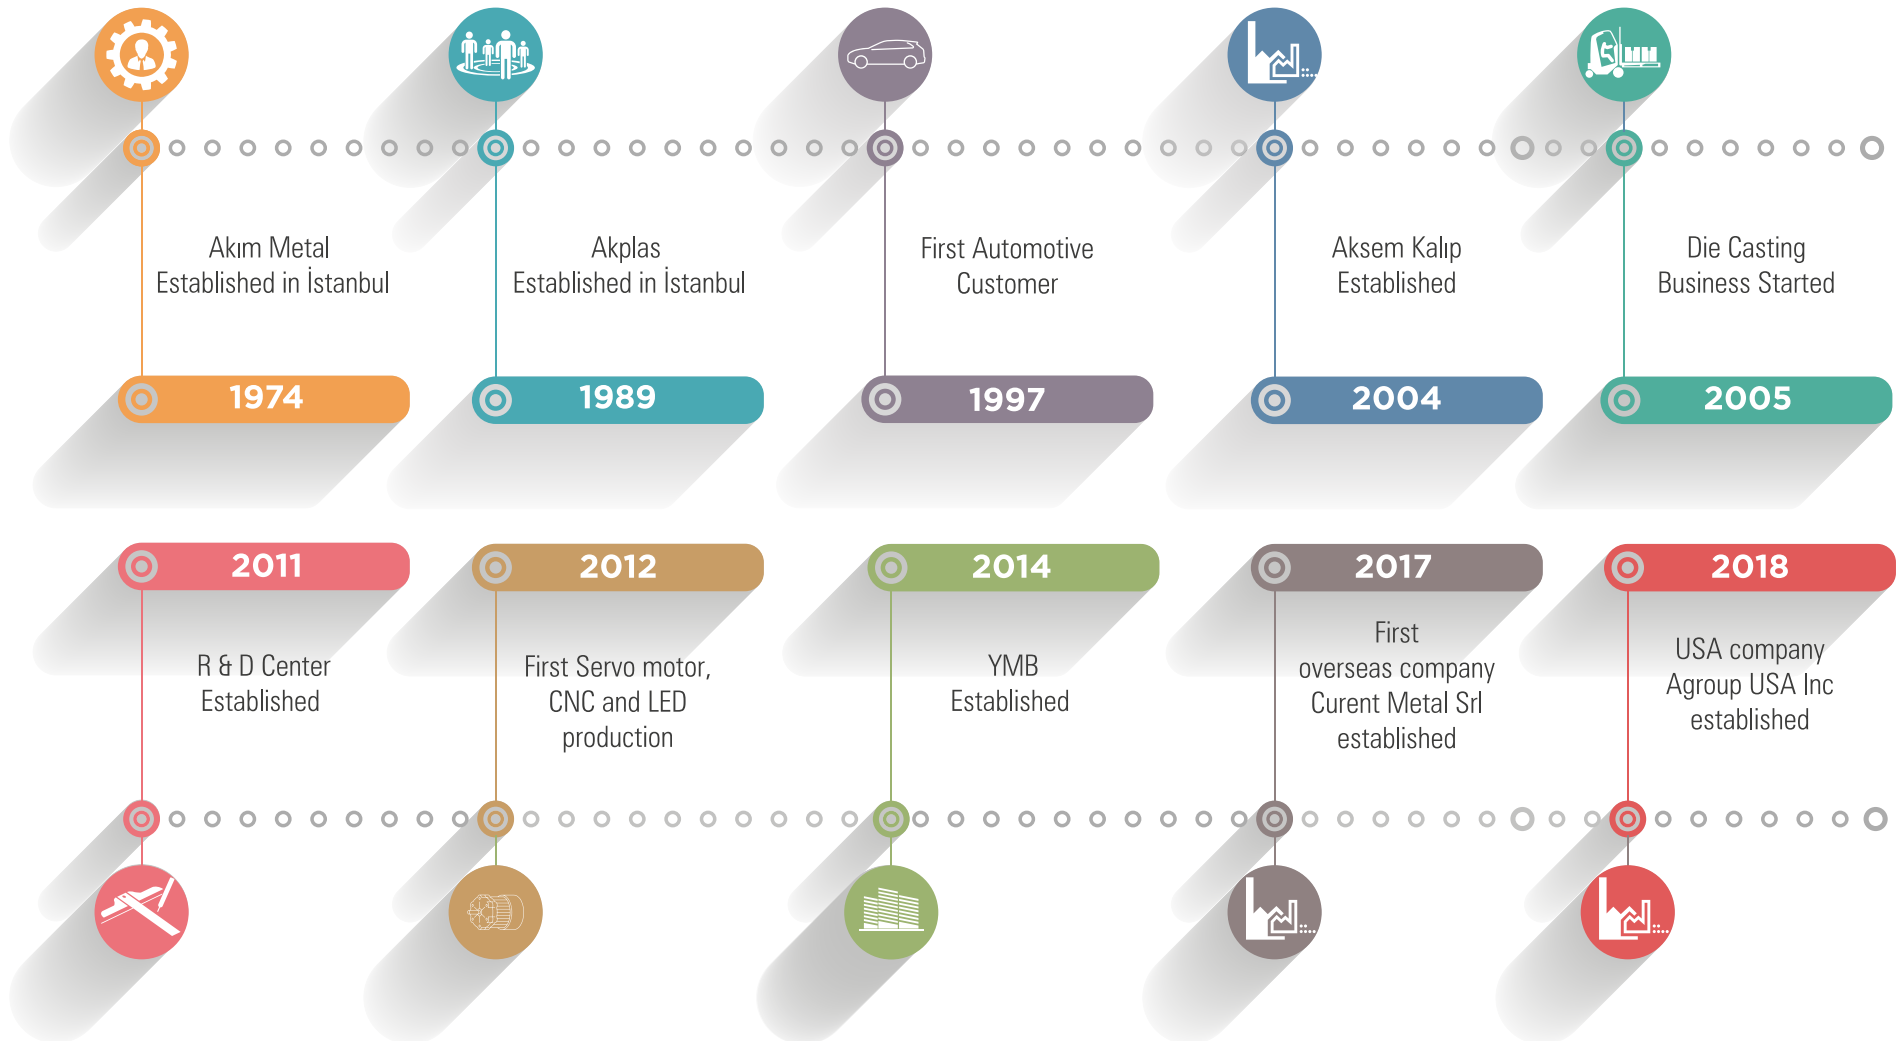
Akım Metal
Established in İstanbul

1974

Akplas
Established in İstanbul

1989

First Automotive
Customer

1997

Aksem Kalıp
Established

2004

Die Casting
Business Started

2005

2011

R & D Center
Established

2012

First Servo motor,
CNC and LED
production

2014

YMB
Established

2017

First
overseas company
Curent Metal Srl
established

2018

USA company
Agroup USA Inc
established